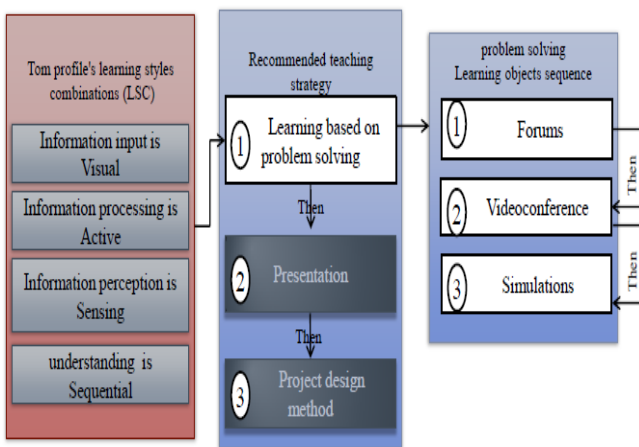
Tom profile's learning styles combinations (LSC)

Information input is Visual

Information processing is Active

Information perception is Sensing

understanding is Sequential

Recommended teaching strategy

1 Learning based on problem solving

Then

2 Presentation

Then

3 Project design method

problem solving Learning objects sequence

1 Forums

Then

2 Videoconference

Then

3 Simulations